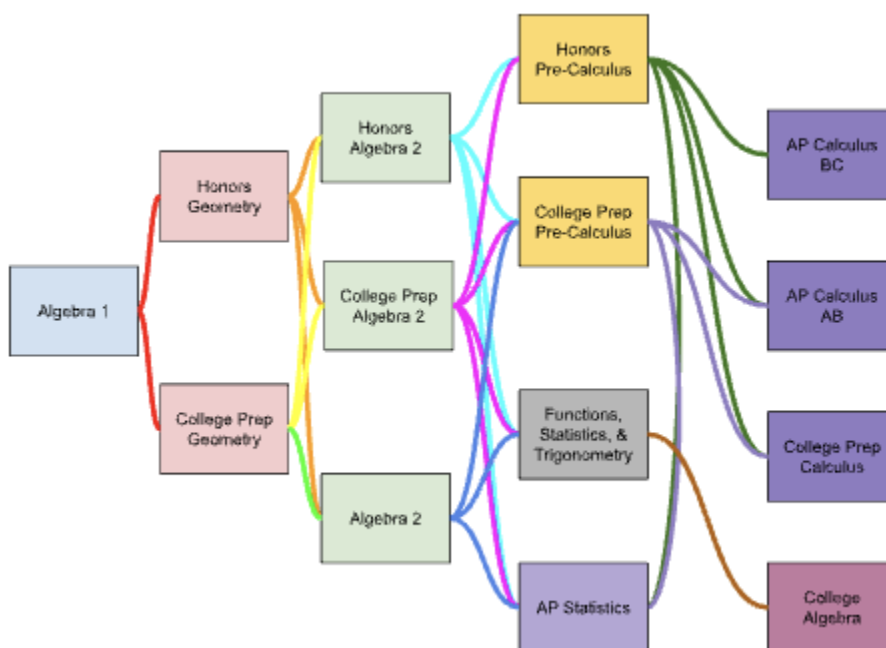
Algebra 1

Honors Geometry

College Prep Geometry

Honors Algebra 2

College Prep Algebra 2

Algebra 2

Honors Pre-Calculus

College Prep Pre-Calculus

Functions, Statistics, & Trigonometry

AP Statistics

AP Calculus BC

AP Calculus AB

College Prep Calculus

College Algebra